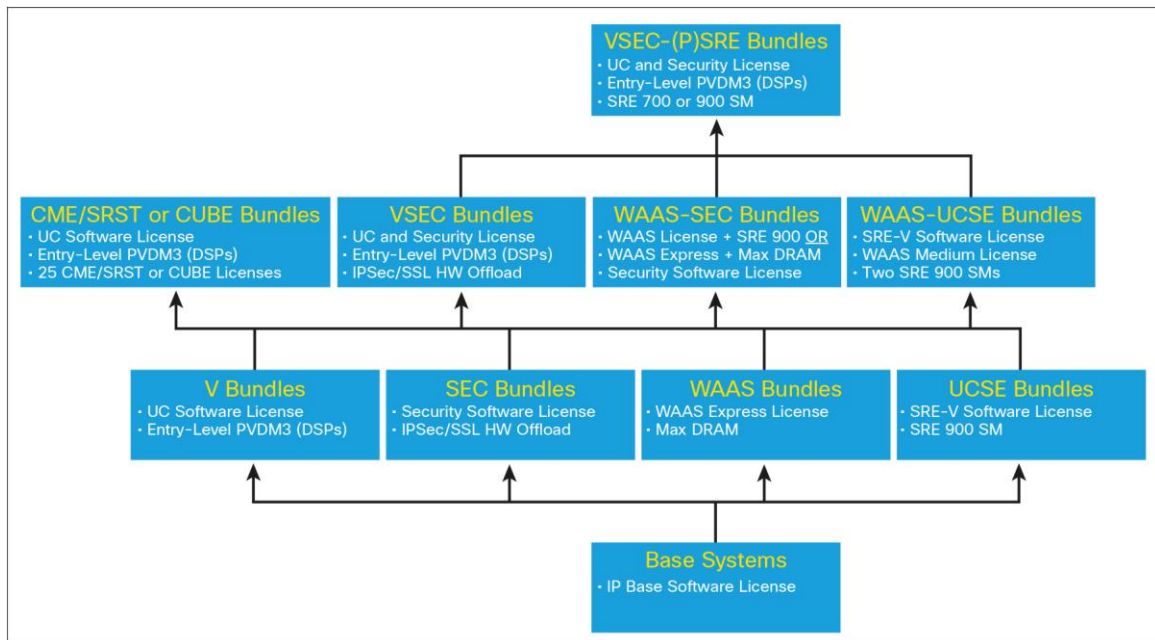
VSEC-(P)SRE Bundles
• UC and Security License
• Entry-Level PVDM3 (DSPs)
• SRE 700 or 900 SM

CME/SRST or CUBE Bundles
• UC Software License
• Entry-Level PVDM3 (DSPs)
• 25 CME/SRST or CUBE Licenses

VSEC Bundles
• UC and Security License
• Entry-Level PVDM3 (DSPs)
• IPSec/SSL HW Offload

WAAS-SEC Bundles
• WAAS License + SRE 900 OR
• WAAS Express + Max DRAM
• Security Software License

WAAS-UCSE Bundles
• SRE-V Software License
• WAAS Medium License
• Two SRE 900 SMs

V Bundles
• UC Software License
• Entry-Level PVDM3 (DSPs)

SEC Bundles
• Security Software License
• IPSec/SSL HW Offload

WAAS Bundles
• WAAS Express License
• Max DRAM

UCSE Bundles
• SRE-V Software License
• SRE 900 SM

Base Systems
• IP Base Software License